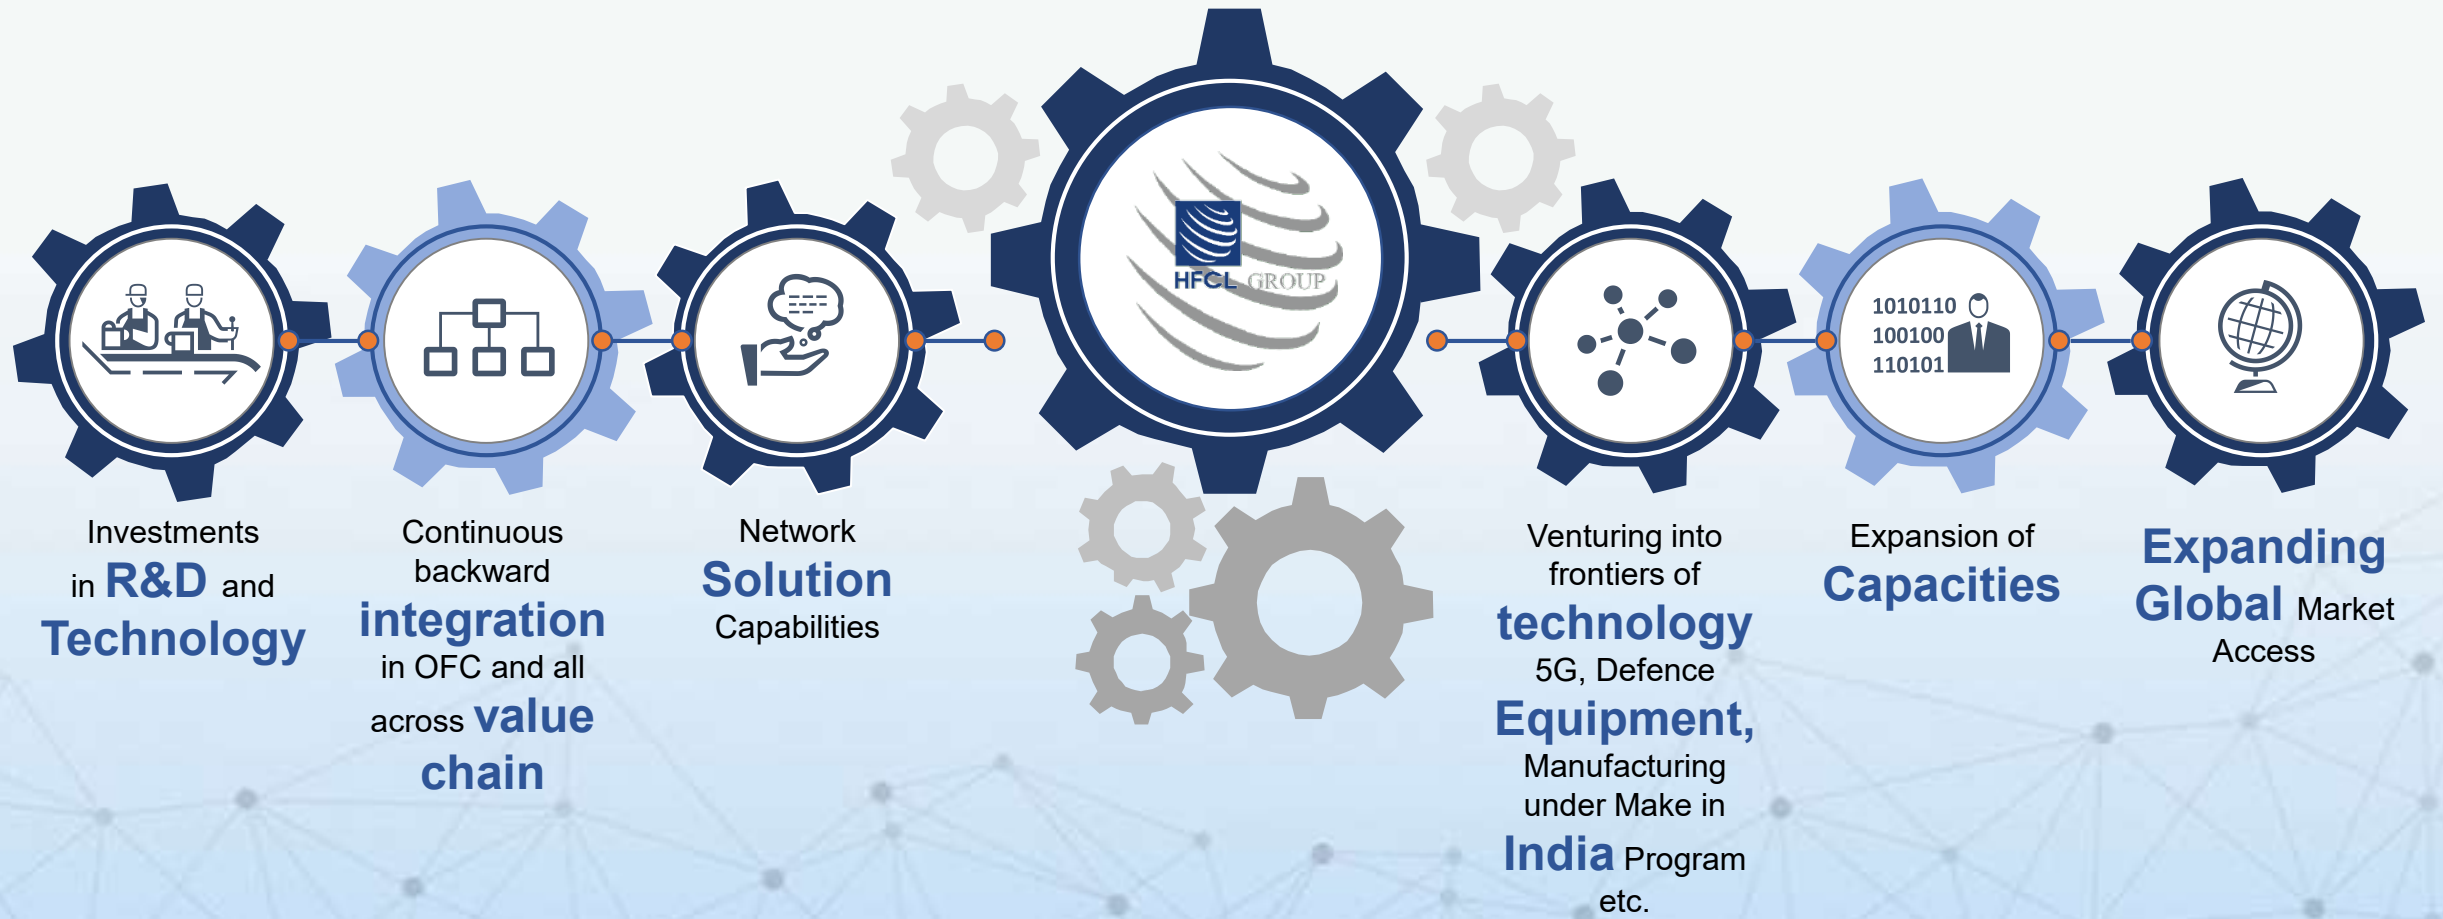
HFCL GROUP

Investments in R&D and Technology

Continuous backward integration in OFC and all across value chain

Network Solution Capabilities

Venturing into frontiers of technology 5G, Defence Equipment, Manufacturing under Make in India Program etc.

1010110
100100
110101

Expansion of Capacities

Expanding Global Market Access